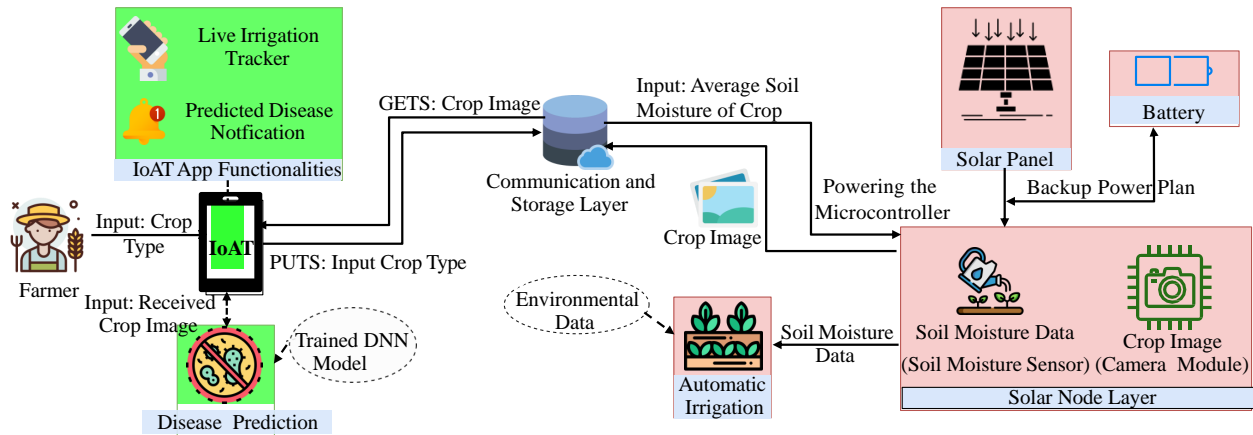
Live Irrigation Tracker

Predicted Disease Notfication

IoAT App Functionalities

GETS: Crop Image

Input: Average Soil Moisture of Crop

Communication and Storage Layer

Solar Panel

Battery

Backup Power Plan

Powering the Microcontroller

Crop Image

Farmer

Input: Crop Type

IoAT

PUTS: Input Crop Type

Input: Received Crop Image

Trained DNN Model

Disease Prediction

Environmental Data

Automatic Irrigation

Soil Moisture Data

Soil Moisture Data (Soil Moisture Sensor)

Crop Image (Camera Module)

Solar Node Layer